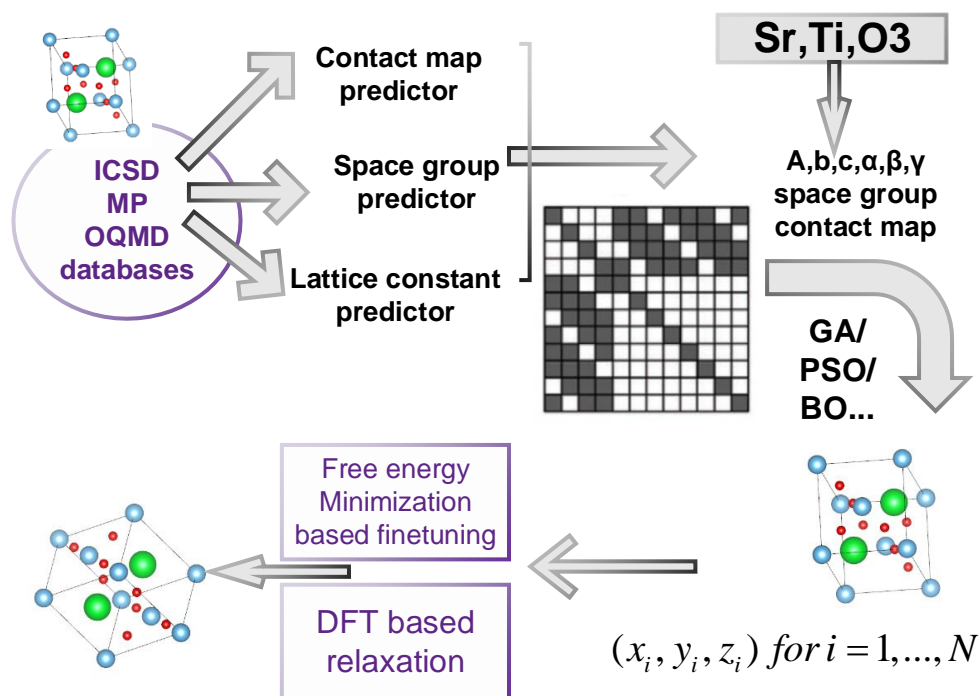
ICSD
MP
OQMD
databases

Contact map predictor

Space group predictor

Lattice constant predictor

Sr,Ti,O3

A,b,c,α,β,γ
space group
contact map

GA/
PSO/
BO...

Free energy Minimization based finetuning

DFT based relaxation

$(x_i, y_i, z_i)$ $for\, i = 1, ..., N$